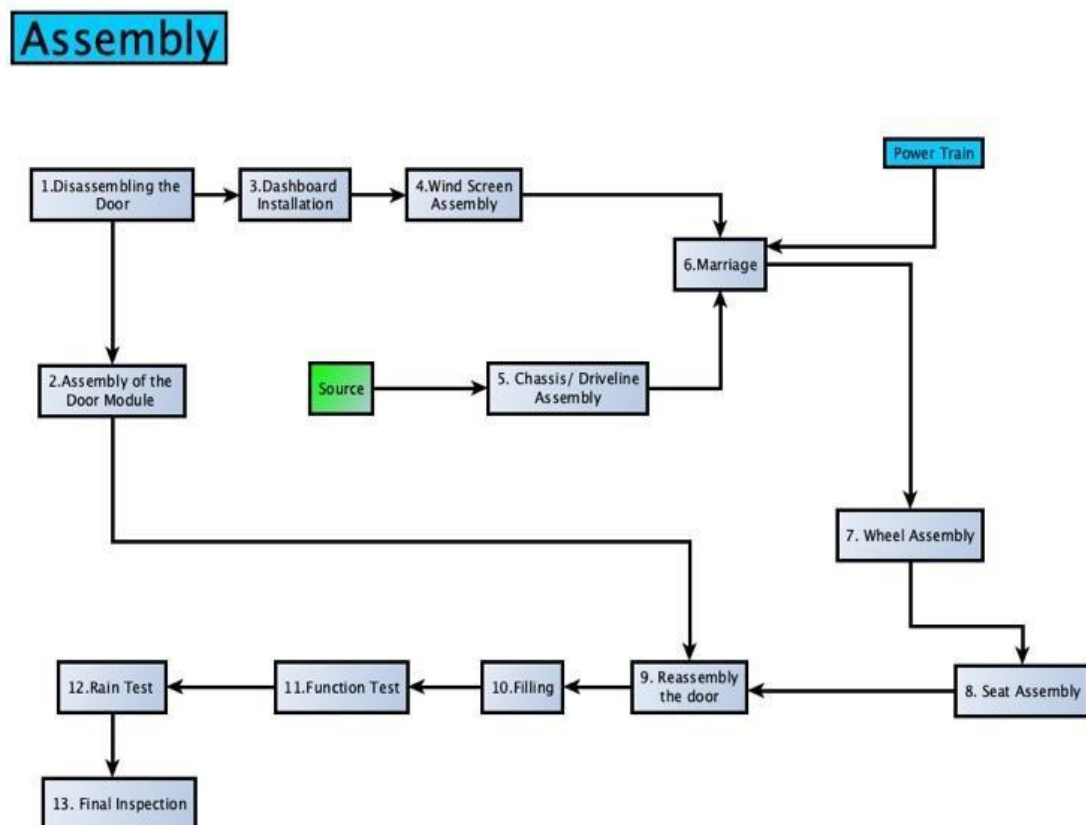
Assembly

Power Train

1.Disassembling the Door

3.Dashboard Installation

4.Wind Screen Assembly

6.Marriage

2.Assembly of the Door Module

Source

5. Chassis/ Driveline Assembly

7. Wheel Assembly

12.Rain Test

11.Function Test

10.Filling

9. Reassembly the door

8. Seat Assembly

13. Final Inspection